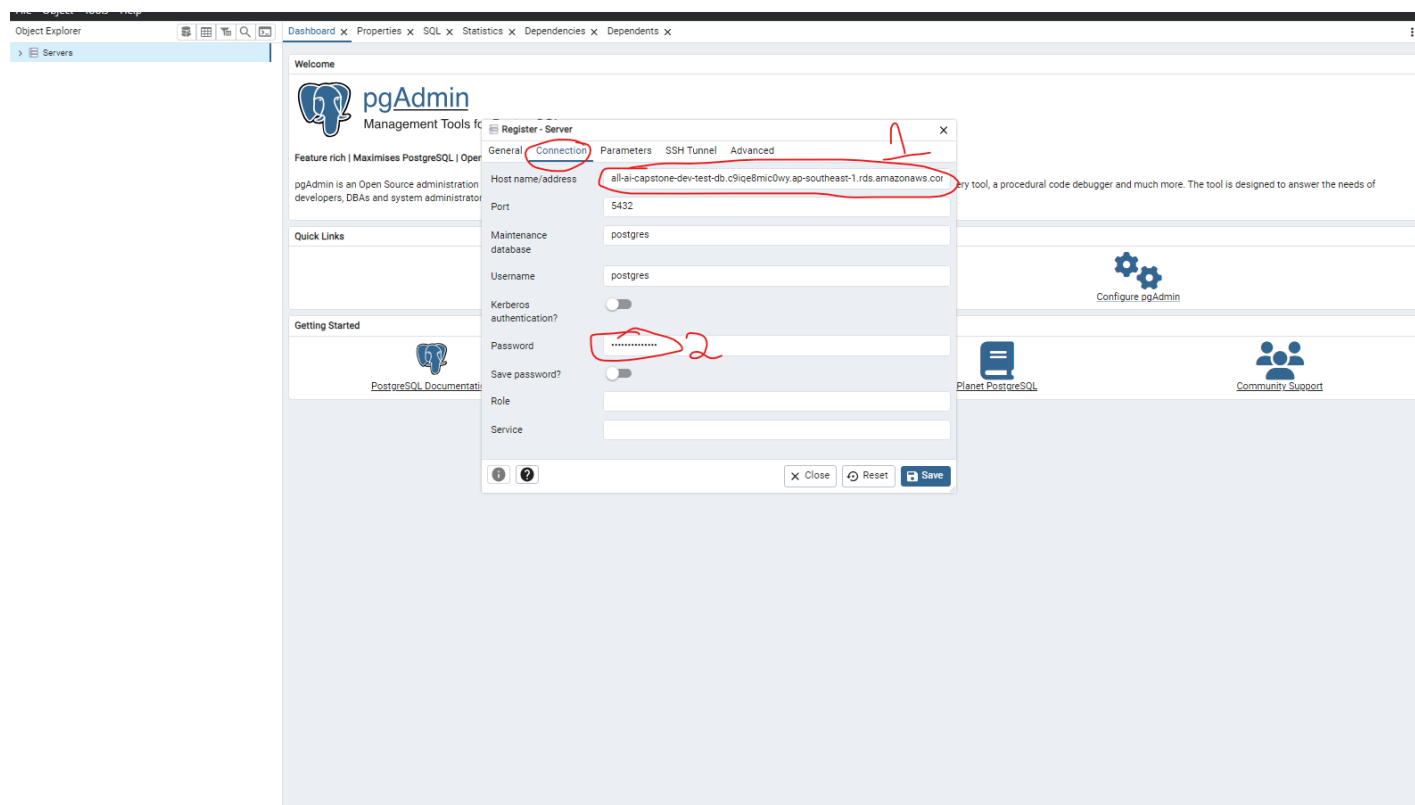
Object Explorer

Servers

Dashboard Properties SQL Statistics Dependencies Dependents

Welcome

pgAdmin

Management Tools f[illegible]

Feature rich | Maximises PostgreSQL | Open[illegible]

pgAdmin is an Open Source administration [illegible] ery tool, a procedural code debugger and much more. The tool is designed to answer the needs of developers, DBAs and system administrator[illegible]

Quick Links

Configure pgAdmin

Getting Started

PostgreSQL Documentati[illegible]

Planet PostgreSQL

Community Support

Register - Server

General Connection Parameters SSH Tunnel Advanced

1

Host name/address all-ai-capstone-dev-test-db.c9iqe8mic0wy.ap-southeast-1.rds.amazonaws.cor

Port 5432

Maintenance database postgres

Username postgres

Kerberos authentication?

Password ••••••••••••••• 2

Save password?

Role

Service

Close Reset Save